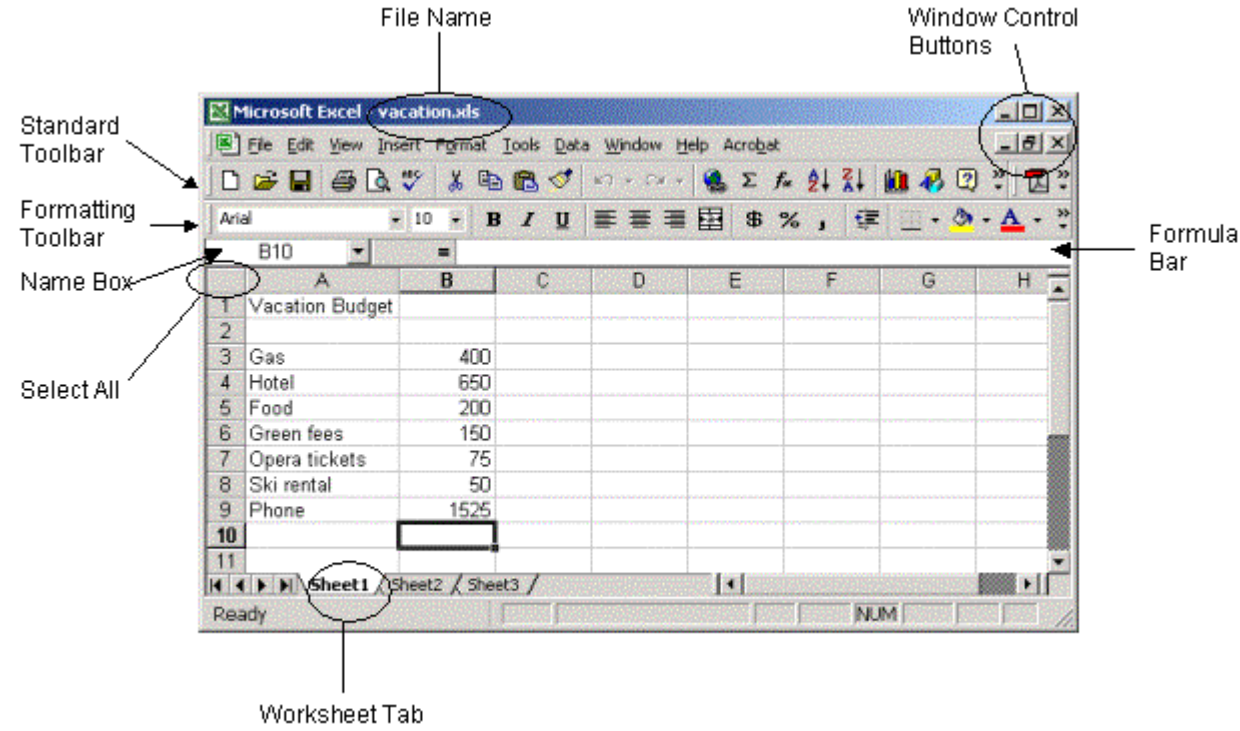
File Name

Window Control Buttons

Standard Toolbar

Formatting Toolbar

Name Box

Select All

Formula Bar

Microsoft Excel - vacation.xls

File Edit View Insert Format Tools Data Window Help Acrobat

Arial 10 B I U $ % ,

B10 =

|  | A | B | C | D | E | F | G | H |
|---|---|---|---|---|---|---|---|---|
| 1 | Vacation Budget |  |  |  |  |  |  |  |
| 2 |  |  |  |  |  |  |  |  |
| 3 | Gas | 400 |  |  |  |  |  |  |
| 4 | Hotel | 650 |  |  |  |  |  |  |
| 5 | Food | 200 |  |  |  |  |  |  |
| 6 | Green fees | 150 |  |  |  |  |  |  |
| 7 | Opera tickets | 75 |  |  |  |  |  |  |
| 8 | Ski rental | 50 |  |  |  |  |  |  |
| 9 | Phone | 1525 |  |  |  |  |  |  |
| 10 |  |  |  |  |  |  |  |  |
| 11 |  |  |  |  |  |  |  |  |

Sheet1 Sheet2 Sheet3

Ready NUM

Worksheet Tab